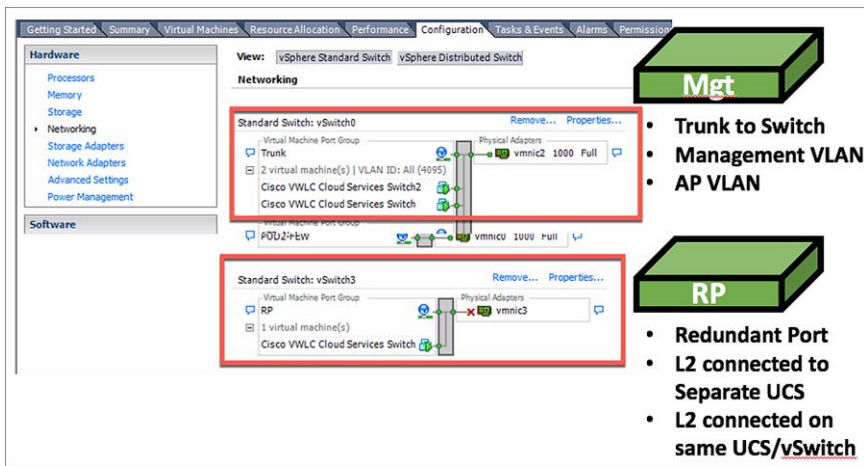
Getting Started | Summary | Virtual Machines | Resource Allocation | Performance | Configuration | Tasks & Events | Alarms | Permission

Hardware
Processors
Memory
Storage
Networking
Storage Adapters
Network Adapters
Advanced Settings
Power Management

Software

View: vSphere Standard Switch | vSphere Distributed Switch

Networking

Standard Switch: vSwitch0 Remove... Properties...
Virtual Machine Port Group
Trunk
2 virtual machine(s) | VLAN ID: All (4095)
Cisco VWLC Cloud Services Switch2
Cisco VWLC Cloud Services Switch
Physical Adapters
vmnic2 1000 Full

Virtual Machine Port Group
POD2-FEW
vmnic0 1000 Full

Standard Switch: vSwitch3 Remove... Properties...
Virtual Machine Port Group
RP
1 virtual machine(s)
Cisco VWLC Cloud Services Switch
Physical Adapters
vmnic3

Mgt
• Trunk to Switch
• Management VLAN
• AP VLAN

RP
• Redundant Port
• L2 connected to Separate UCS
• L2 connected on same UCS/vSwitch